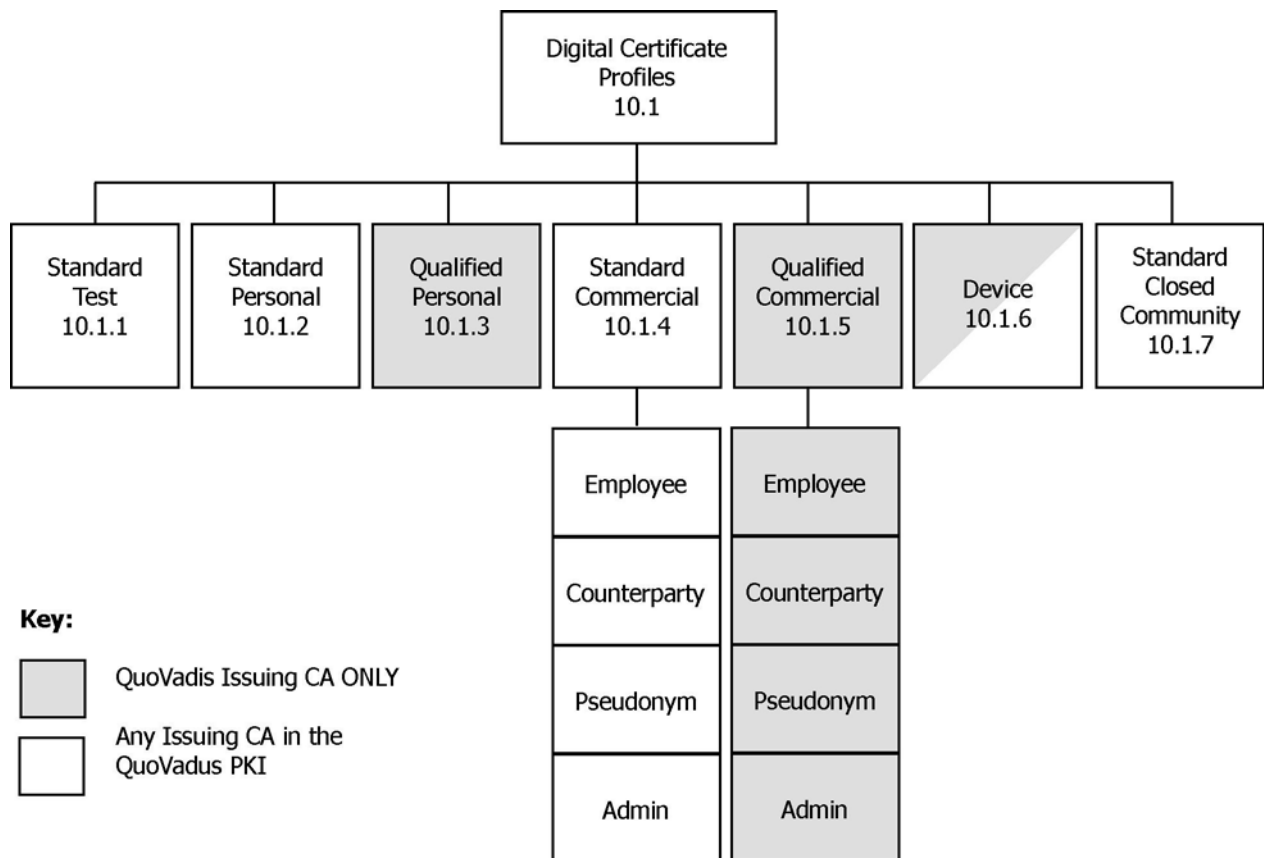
Digital Certificate Profiles
10.1

Standard Test
10.1.1

Standard Personal
10.1.2

Qualified Personal
10.1.3

Standard Commercial
10.1.4

Qualified Commercial
10.1.5

Device
10.1.6

Standard Closed Community
10.1.7

Employee

Counterparty

Pseudonym

Admin

Employee

Counterparty

Pseudonym

Admin

Key:

QuoVadis Issuing CA ONLY

Any Issuing CA in the QuoVadus PKI